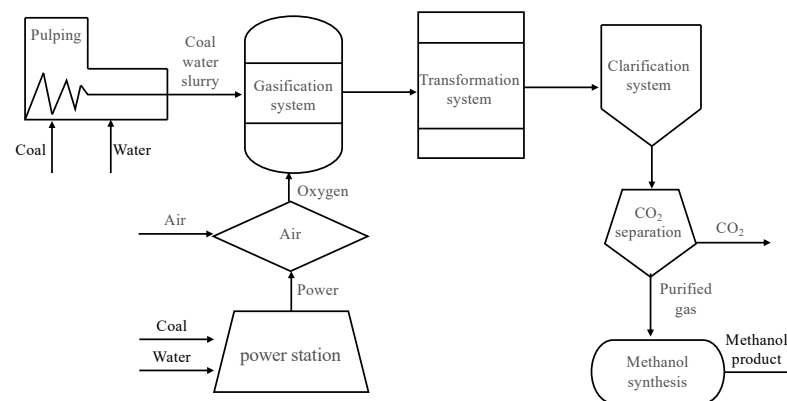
Pulping

Coal

Water

Coal water slurry

Gasification system

Transformation system

Clarification system

Oxygen

Air

Air

Power

Coal

Water

power station

$CO_2$ separation

$CO_2$

Purified gas

Methanol synthesis

Methanol product